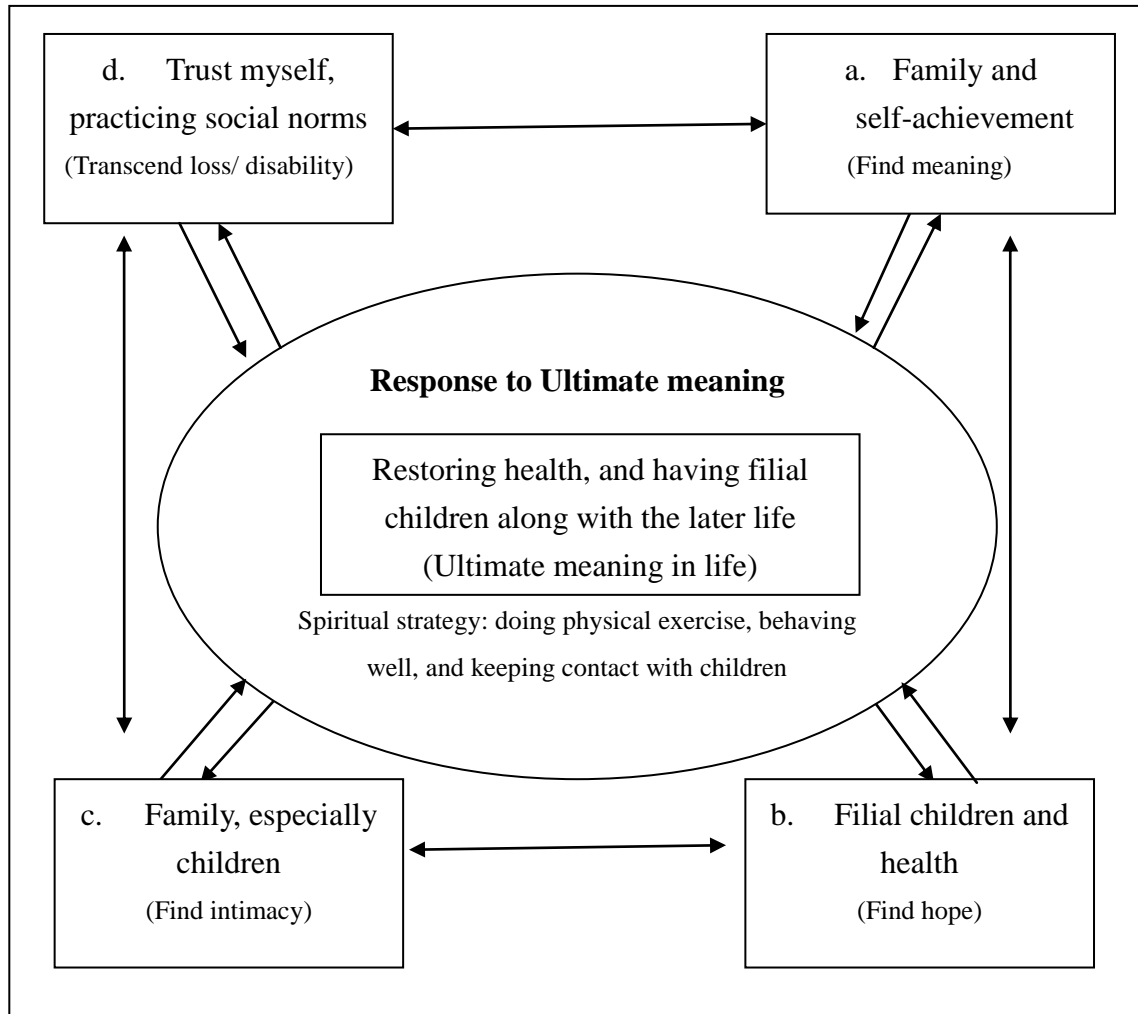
d. Trust myself, practicing social norms
(Transcend loss/ disability)

a. Family and self-achievement
(Find meaning)

Response to Ultimate meaning

Restoring health, and having filial children along with the later life
(Ultimate meaning in life)

Spiritual strategy: doing physical exercise, behaving well, and keeping contact with children

c. Family, especially children
(Find intimacy)

b. Filial children and health
(Find hope)